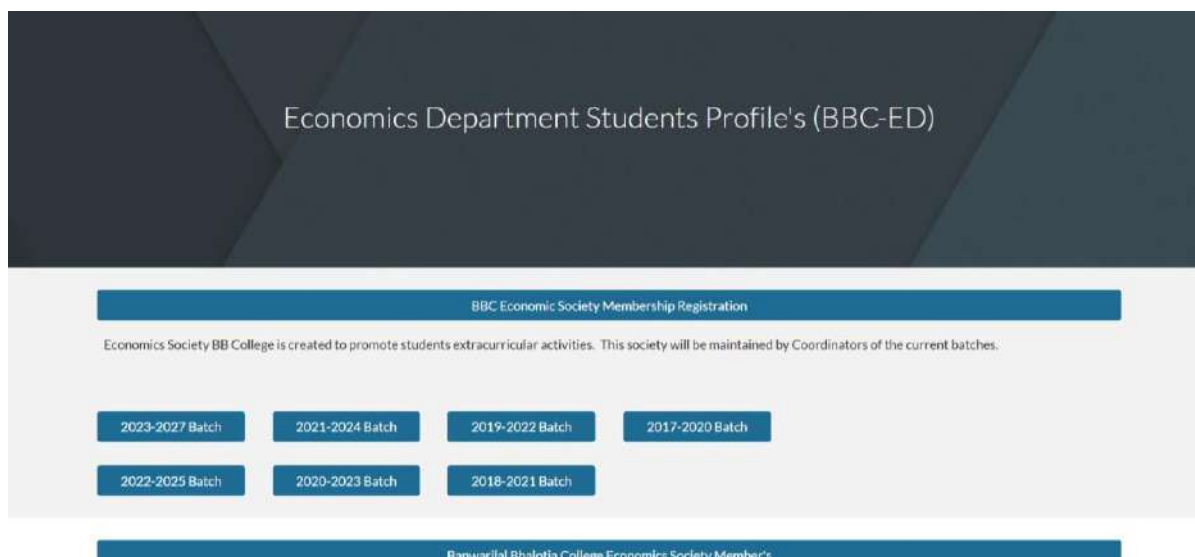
Economics Department Students Profile's (BBC-ED)

BBC Economic Society Membership Registration

Economics Society BB College is created to promote students extracurricular activities. This society will be maintained by Coordinators of the current batches.

2023-2027 Batch

2021-2024 Batch

2019-2022 Batch

2017-2020 Batch

2022-2025 Batch

2020-2023 Batch

2018-2021 Batch

Banwarilal Bhalotia College Economics Society Member's